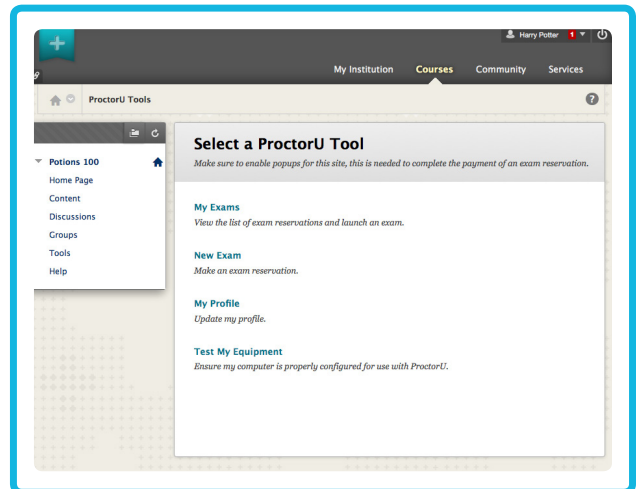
Harry Potter 1

My Institution Courses Community Services

ProctorU Tools

Potions 100
Home Page
Content
Discussions
Groups
Tools
Help

Select a ProctorU Tool
Make sure to enable popups for this site, this is needed to complete the payment of an exam reservation.

My Exams
View the list of exam reservations and launch an exam.

New Exam
Make an exam reservation.

My Profile
Update my profile.

Test My Equipment
Ensure my computer is properly configured for use with ProctorU.